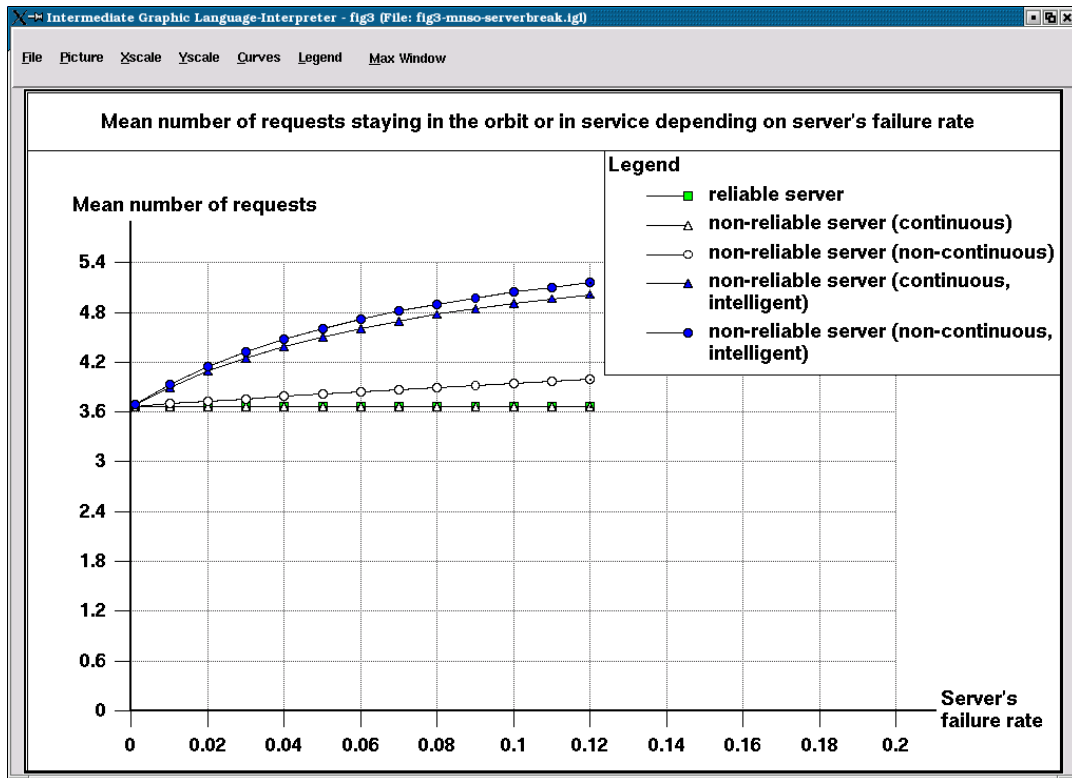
Intermediate Graphic Language-Interpreter - fig3 (File: fig3-mnso-serverbreak.igl)

File Picture Xscale Yscale Curves Legend Max Window

Mean number of requests staying in the orbit or in service depending on server's failure rate

Legend
reliable server
non-reliable server (continuous)
non-reliable server (non-continuous)
non-reliable server (continuous, intelligent)
non-reliable server (non-continuous, intelligent)

Mean number of requests

5.4
4.8
4.2
3.6
3
2.4
1.8
1.2
0.6
0

0 0.02 0.04 0.06 0.08 0.1 0.12 0.14 0.16 0.18 0.2

Server's failure rate